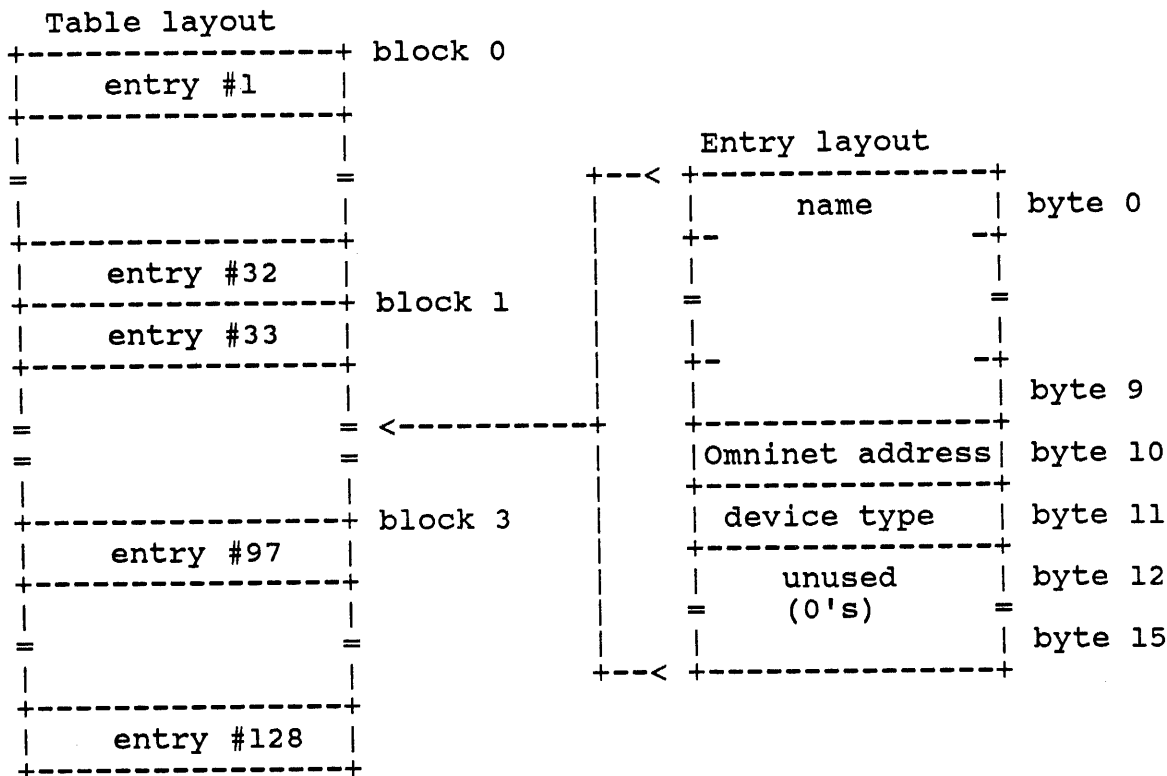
Table layout

entry #1

entry #32

block 0

block 1

entry #33

block 3

entry #97

entry #128

Entry layout

name

byte 0

byte 9

Omninet address

byte 10

device type

byte 11

unused
(0's)

byte 12

byte 15